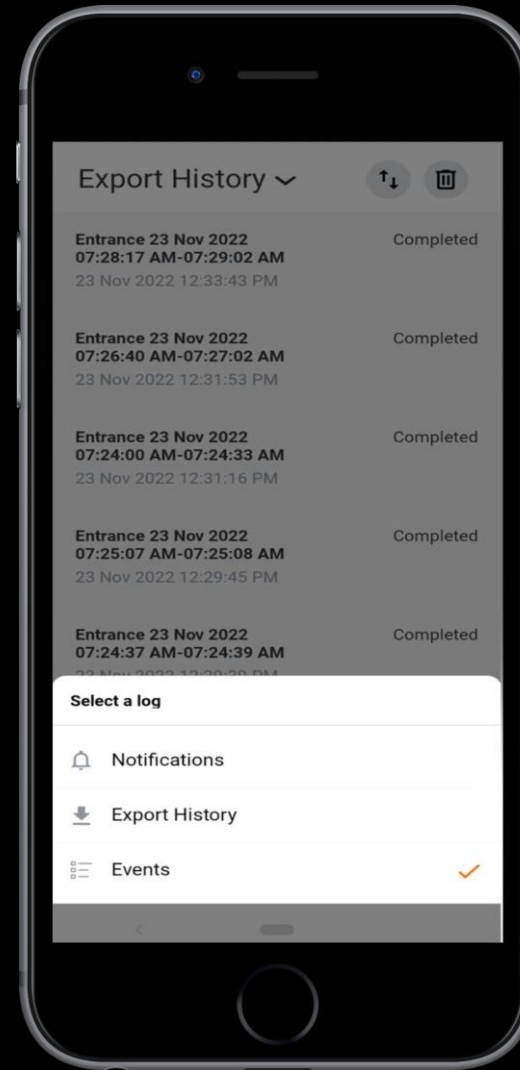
Export History

Entrance 23 Nov 2022 07:28:17 AM-07:29:02 AM
23 Nov 2022 12:33:43 PM
Completed

Entrance 23 Nov 2022 07:26:40 AM-07:27:02 AM
23 Nov 2022 12:31:53 PM
Completed

Entrance 23 Nov 2022 07:24:00 AM-07:24:33 AM
23 Nov 2022 12:31:16 PM
Completed

Entrance 23 Nov 2022 07:25:07 AM-07:25:08 AM
23 Nov 2022 12:29:45 PM
Completed

Entrance 23 Nov 2022 07:24:37 AM-07:24:39 AM
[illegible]
Completed

Select a log

Notifications

Export History

Events